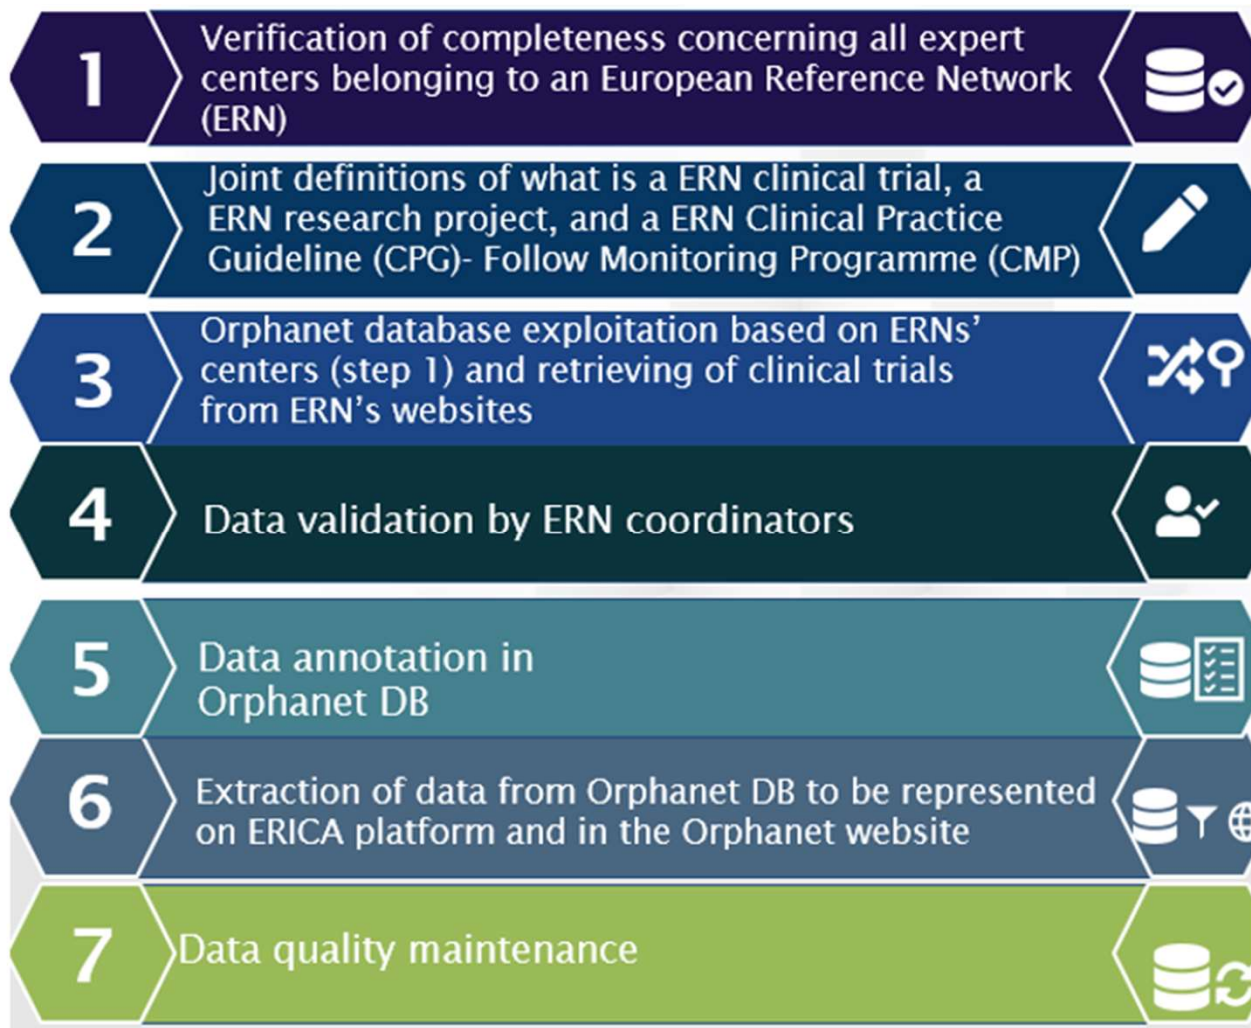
1 Verification of completeness concerning all expert centers belonging to an European Reference Network (ERN)

2 Joint definitions of what is a ERN clinical trial, a ERN research project, and a ERN Clinical Practice Guideline (CPG)- Follow Monitoring Programme (CMP)

3 Orphanet database exploitation based on ERNs' centers (step 1) and retrieving of clinical trials from ERN's websites

4 Data validation by ERN coordinators

5 Data annotation in Orphanet DB

6 Extraction of data from Orphanet DB to be represented on ERICA platform and in the Orphanet website

7 Data quality maintenance